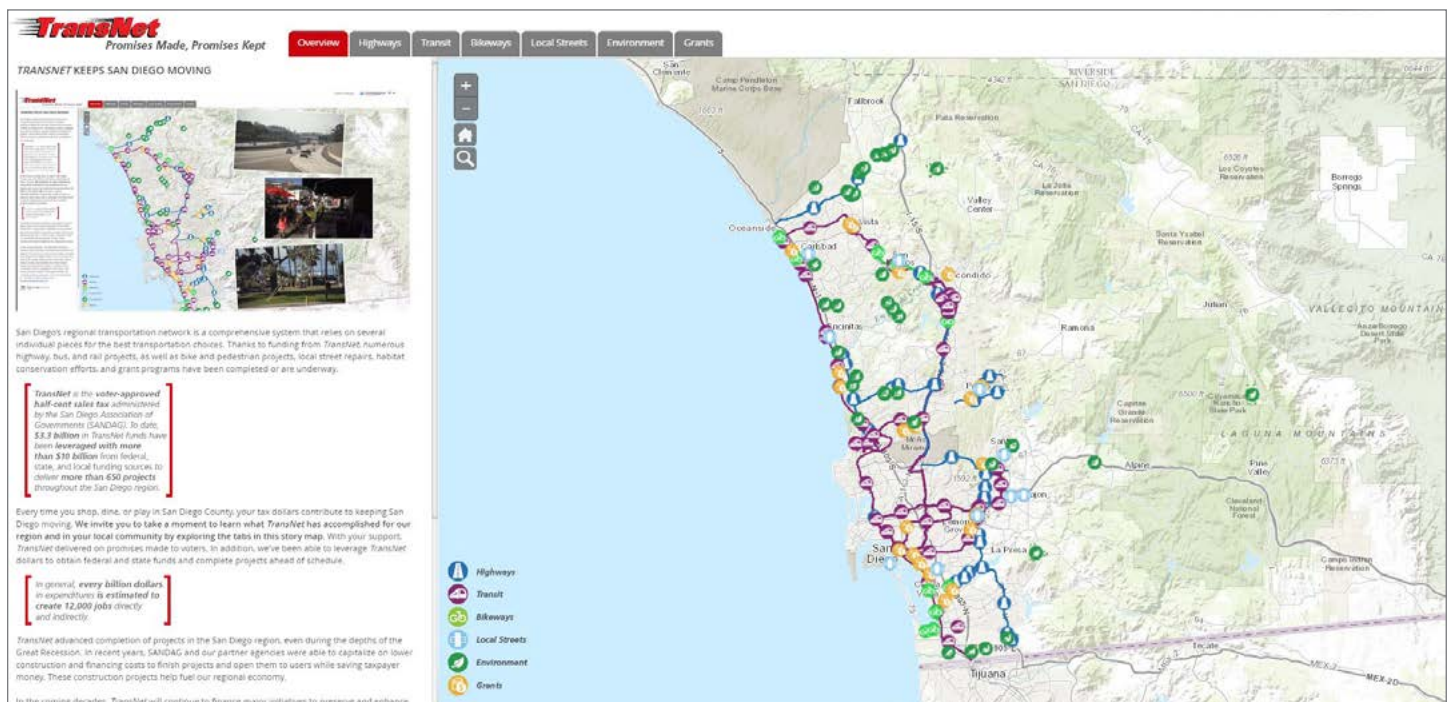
TransNet
Promises Made, Promises Kept

Overview | Highways | Transit | Bikeways | Local Streets | Environment | Grants

TRANSNET KEEPS SAN DIEGO MOVING

San Diego's regional transportation network is a comprehensive system that relies on several individual pieces for the best transportation choices. Thanks to funding from TransNet, numerous highway, bus, and rail projects, as well as bike and pedestrian projects, local street repairs, habitat conservation efforts, and grant programs have been completed or are underway.

TransNet is the voter-approved half-cent sales tax administered by the San Diego Association of Governments (SANDAG). To date, $3.3 billion in TransNet funds have been leveraged with more than $10 billion from federal, state, and local funding sources to deliver more than 650 projects throughout the San Diego region.

Every time you shop, dine, or play in San Diego County, your tax dollars contribute to keeping San Diego moving. We invite you to take a moment to learn what TransNet has accomplished for our region and in your local community by exploring the tabs in this story map. With your support, TransNet delivered on promises made to voters. In addition, we've been able to leverage TransNet dollars to obtain federal and state funds and complete projects ahead of schedule.

In general, every billion dollars in expenditures is estimated to create 12,000 jobs directly and indirectly.

TransNet advanced completion of projects in the San Diego region, even during the depths of the Great Recession. In recent years, SANDAG and our partner agencies were able to capitalize on lower construction and financing costs to finish projects and open them to users while saving taxpayer money. These construction projects help fuel our regional economy.

In the coming decades, TransNet will continue to finance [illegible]

San Clemente
Camp Pendleton Marine Corps Base
RIVERSIDE
SAN DIEGO
Fallbrook
Pala Reservation
Valley Center
La Jolla Reservation
Los Coyotes Reservation
Borrego Springs
Santa Ysabel Reservation
Oceanside
Vista
Carlsbad
Escondido
Julian
VALLECITO MOUNTAIN
Anza-Borrego Desert State Park
Ramona
Encinitas
Poway
Cuyamaca Rancho State Park
Capitan Grande Reservation
LAGUNA MOUNTAINS
Santee
Alpine
Pine Valley
El Cajon
Cleveland National Forest
La Mesa
San Diego
Lemon Grove
Campo Indian Reservation
Tecate
MEX-2
MEX-2D
Tijuana

Highways
Transit
Bikeways
Local Streets
Environment
Grants